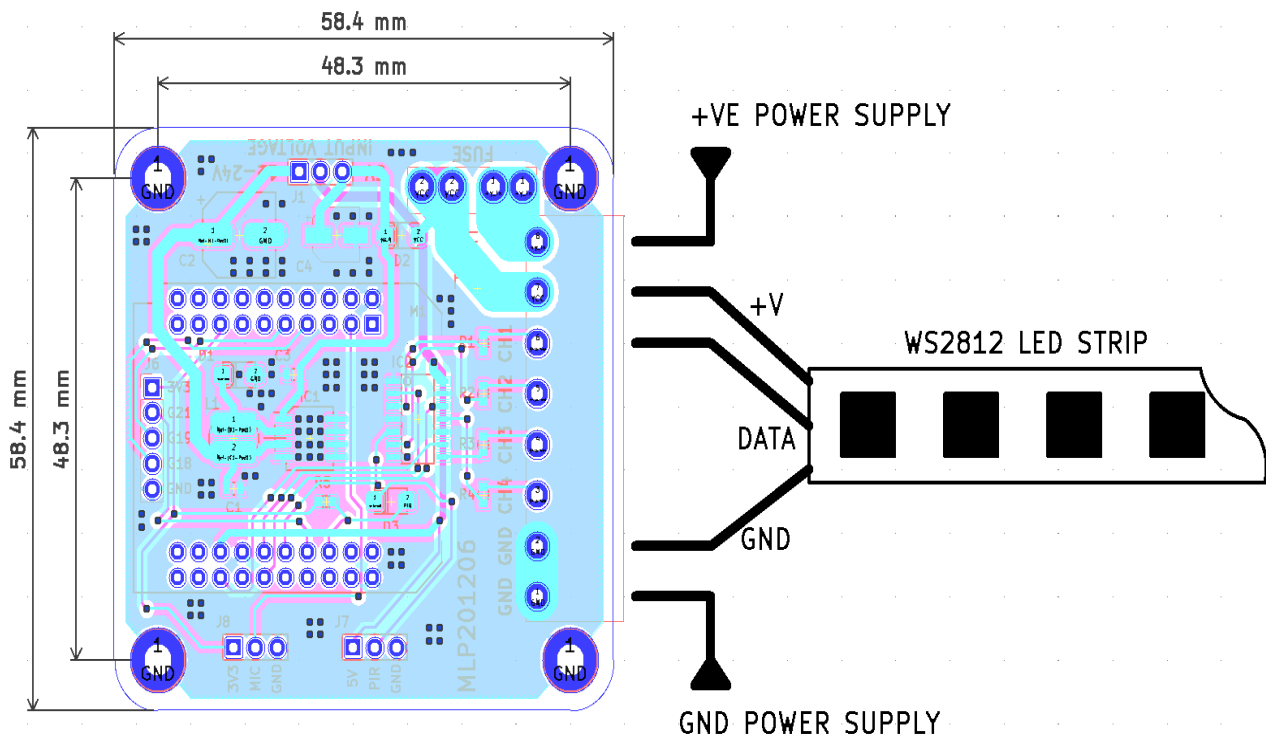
58.4 mm
48.3 mm
+VE POWER SUPPLY
INPUT VOLTAGE
FUSE
1
GND
1
GND
J1
C2
C4
D2
+V
WS2812 LED STRIP
P1
CH1
CH2
CH3
CH4
3V3
G21
G19
G18
GND
C1
D3
R1
R2
R3
R4
DATA
GND
GND
GND
MLP201206
58.4 mm
48.3 mm
J8
J7
3V3
MIC
GND
5V
PIR
GND
1
GND
1
GND
GND POWER SUPPLY